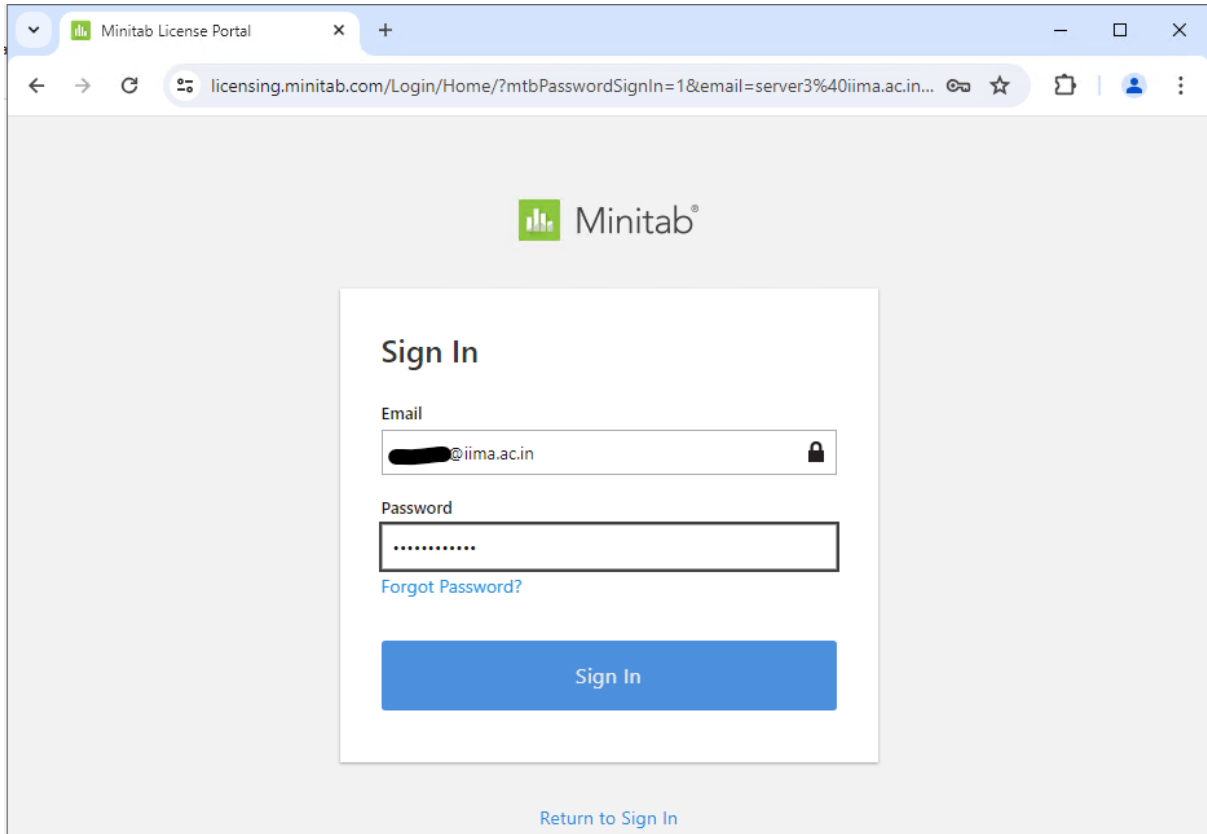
Minitab License Portal

licensing.minitab.com/Login/Home/?mtbPasswordSignIn=1&email=server3%40iima.ac.in...

Minitab®

Sign In

Email

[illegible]@iima.ac.in

Password

••••••••••••

Forgot Password?

Sign In

Return to Sign In